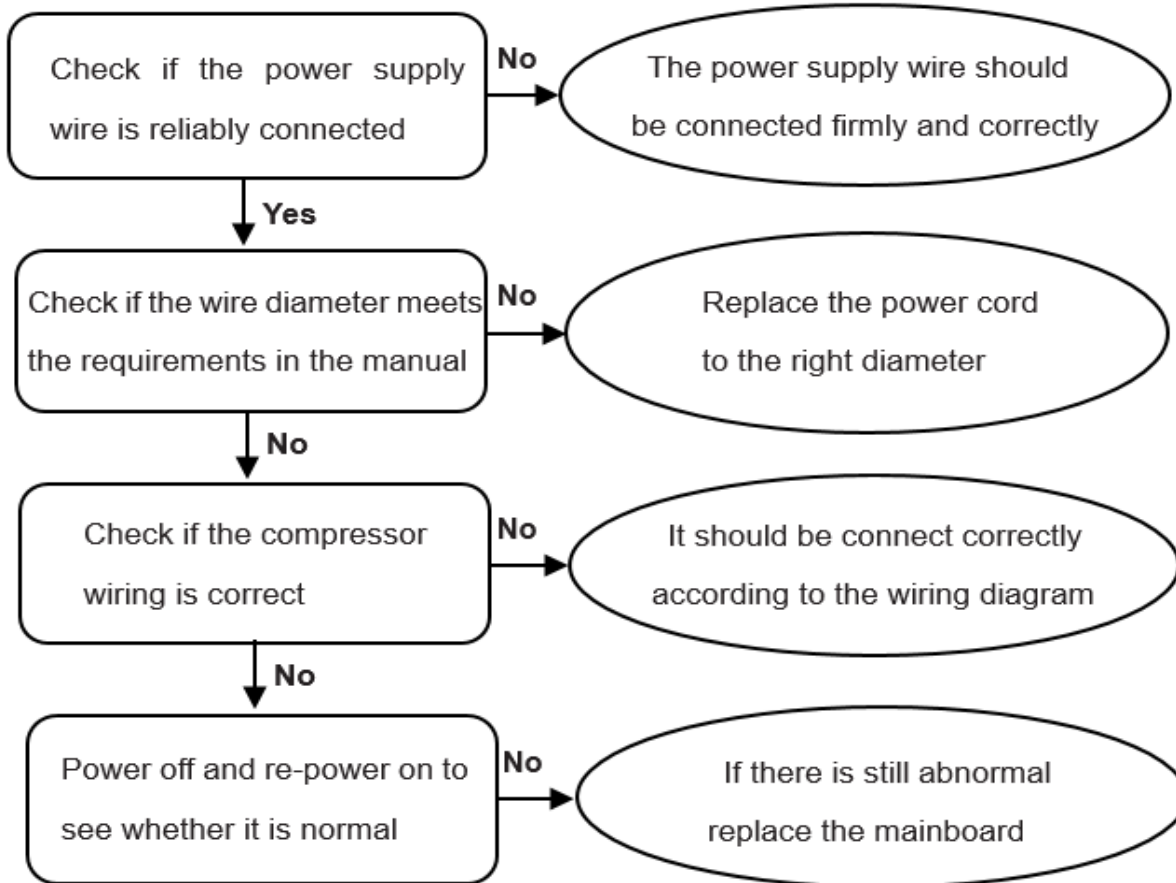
Check if the power supply wire is reliably connected

No

The power supply wire should be connected firmly and correctly

Yes

Check if the wire diameter meets the requirements in the manual

No

Replace the power cord to the right diameter

No

Check if the compressor wiring is correct

No

It should be connect correctly according to the wiring diagram

No

Power off and re-power on to see whether it is normal

No

If there is still abnormal replace the mainboard